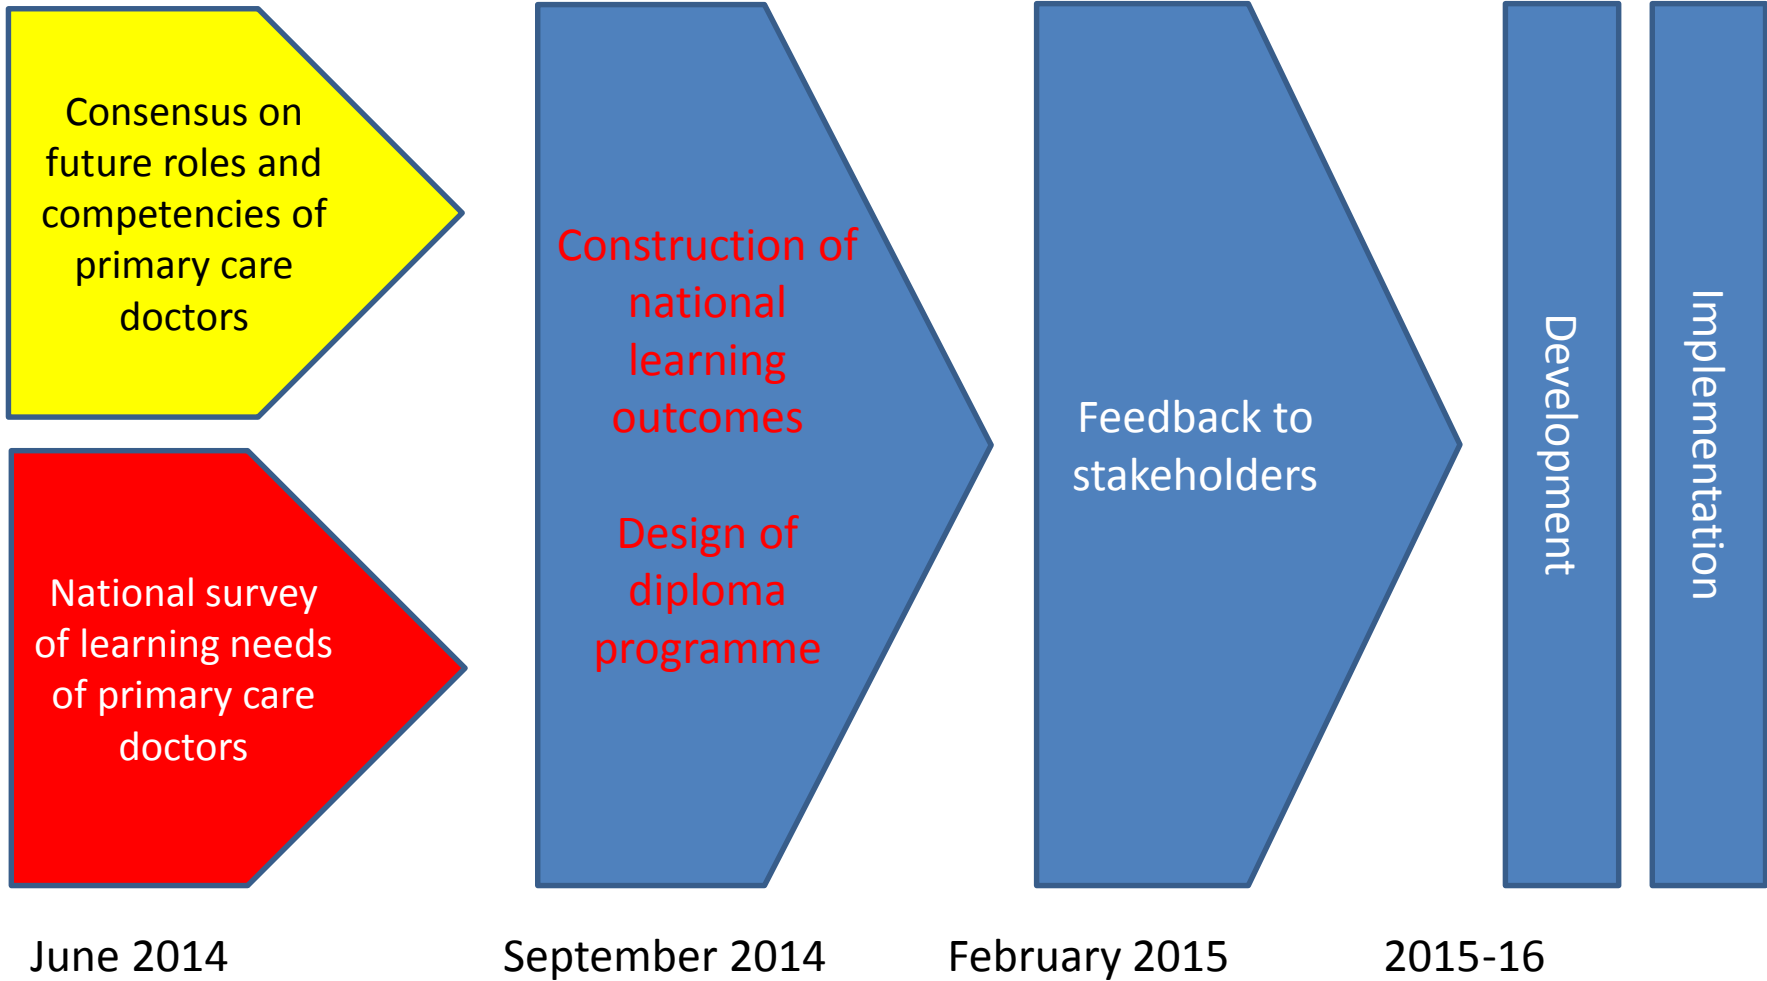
Consensus on future roles and competencies of primary care doctors

National survey of learning needs of primary care doctors

Construction of national learning outcomes

Design of diploma programme

Feedback to stakeholders

Development

Implementation

June 2014

September 2014

February 2015

2015-16